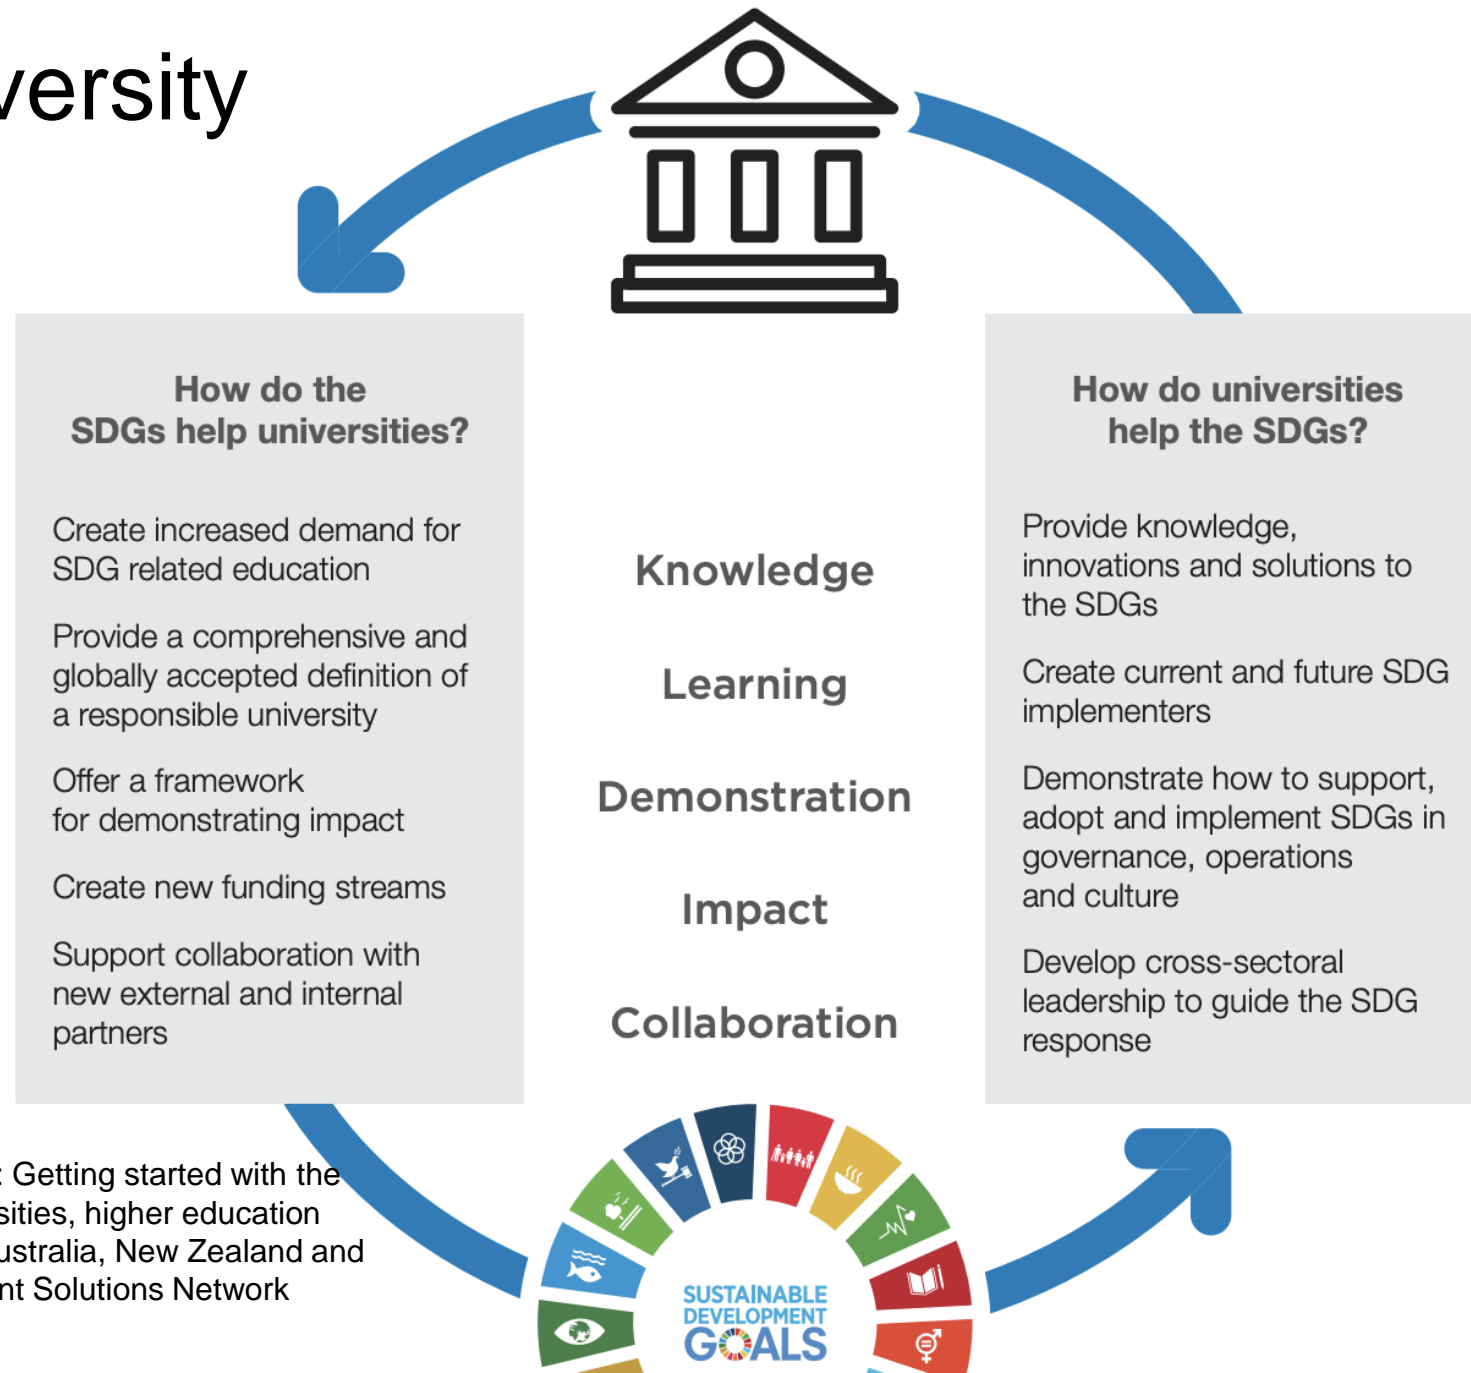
versity

How do the SDGs help universities?

Create increased demand for SDG related education

Provide a comprehensive and globally accepted definition of a responsible university

Offer a framework for demonstrating impact

Create new funding streams

Support collaboration with new external and internal partners

Knowledge

Learning

Demonstration

Impact

Collaboration

How do universities help the SDGs?

Provide knowledge, innovations and solutions to the SDGs

Create current and future SDG implementers

Demonstrate how to support, adopt and implement SDGs in governance, operations and culture

Develop cross-sectoral leadership to guide the SDG response

: Getting started with the sities, higher education ustralia, New Zealand and nt Solutions Network

SUSTAINABLE DEVELOPMENT GOALS